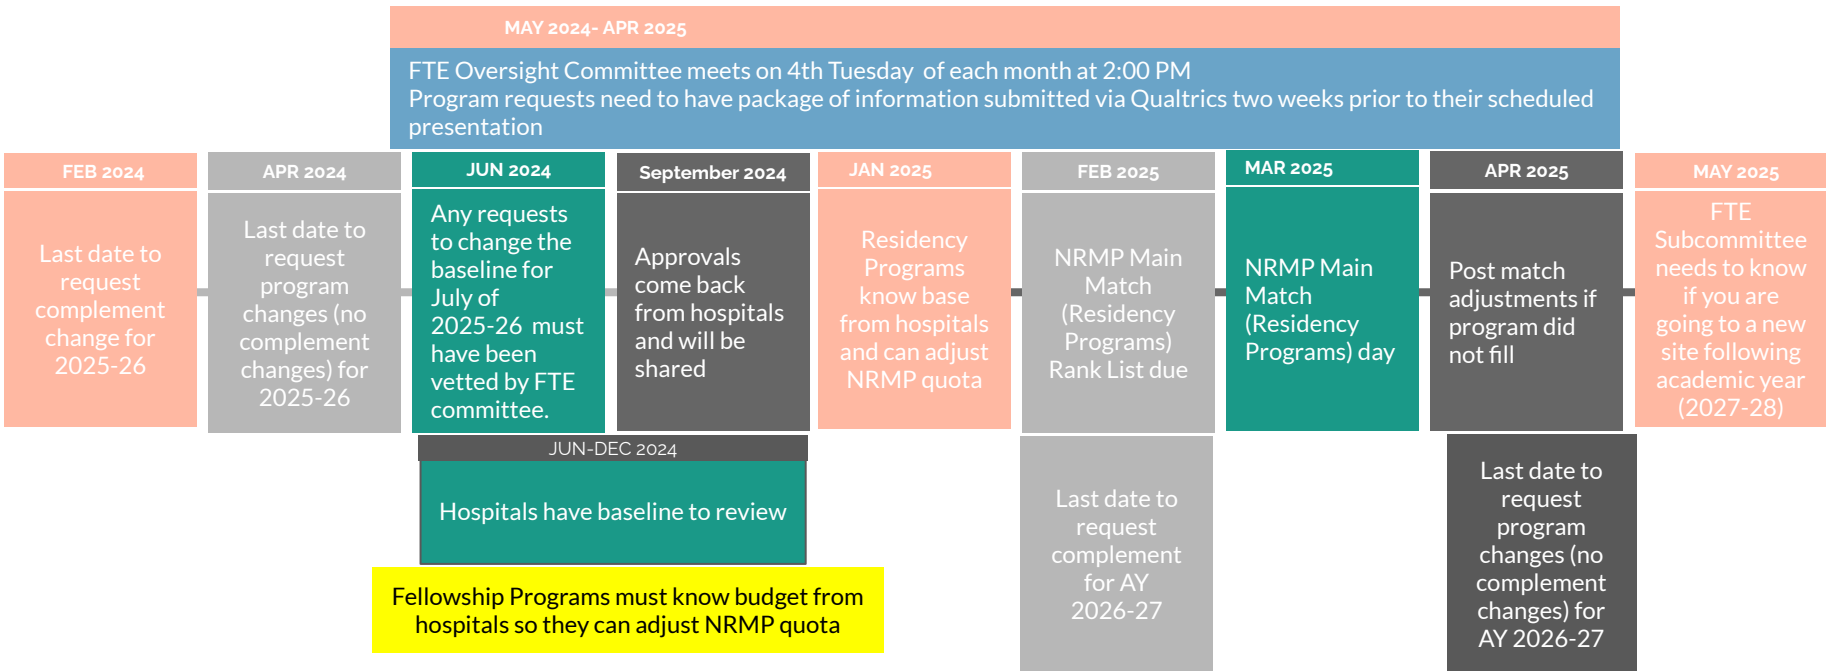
MAY 2024- APR 2025

FTE Oversight Committee meets on 4th Tuesday of each month at 2:00 PM
Program requests need to have package of information submitted via Qualtrics two weeks prior to their scheduled presentation

FEB 2024

Last date to request complement change for 2025-26

APR 2024

Last date to request program changes (no complement changes) for 2025-26

JUN 2024

Any requests to change the baseline for July of 2025-26 must have been vetted by FTE committee.

September 2024

Approvals come back from hospitals and will be shared

JAN 2025

Residency Programs know base from hospitals and can adjust NRMP quota

FEB 2025

NRMP Main Match (Residency Programs) Rank List due

MAR 2025

NRMP Main Match (Residency Programs) day

APR 2025

Post match adjustments if program did not fill

MAY 2025

FTE Subcommittee needs to know if you are going to a new site following academic year (2027-28)

JUN-DEC 2024

Hospitals have baseline to review

Fellowship Programs must know budget from hospitals so they can adjust NRMP quota

Last date to request complement for AY 2026-27

Last date to request program changes (no complement changes) for AY 2026-27